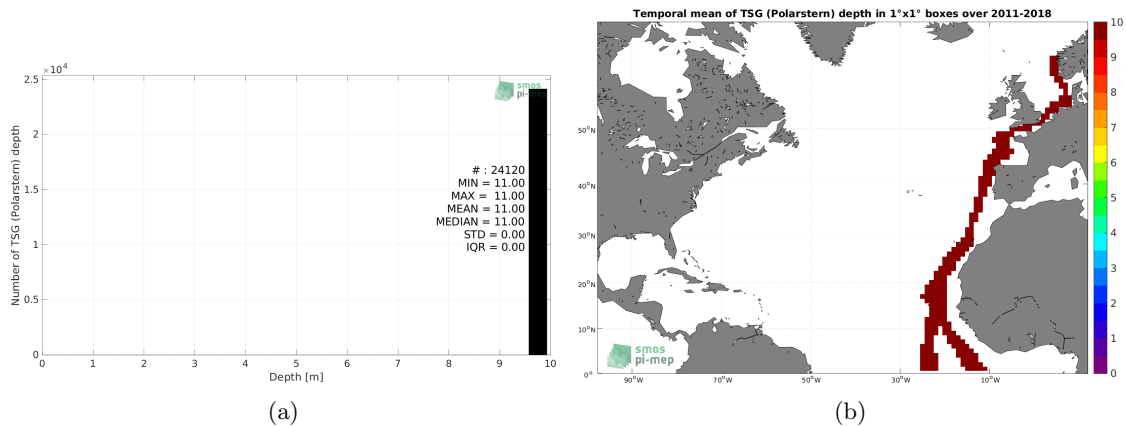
$\times 10^4$
2.5
2
1.5
1
0.5
0
Number of TSG (Polarstern) depth
smos pi-mep
# : 24120
MIN = 11.00
MAX = 11.00
MEAN = 11.00
MEDIAN = 11.00
STD = 0.00
IQR = 0.00
0 1 2 3 4 5 6 7 8 9 10
Depth [m]

(a)

Temporal mean of TSG (Polarstern) depth in 1°x1° boxes over 2011-2018
50°N
40°N
30°N
20°N
10°N
0°
90°W 70°W 50°W 30°W 10°W
smos pi-mep
10
9
8
7
6
5
4
3
2
1
0

(b)